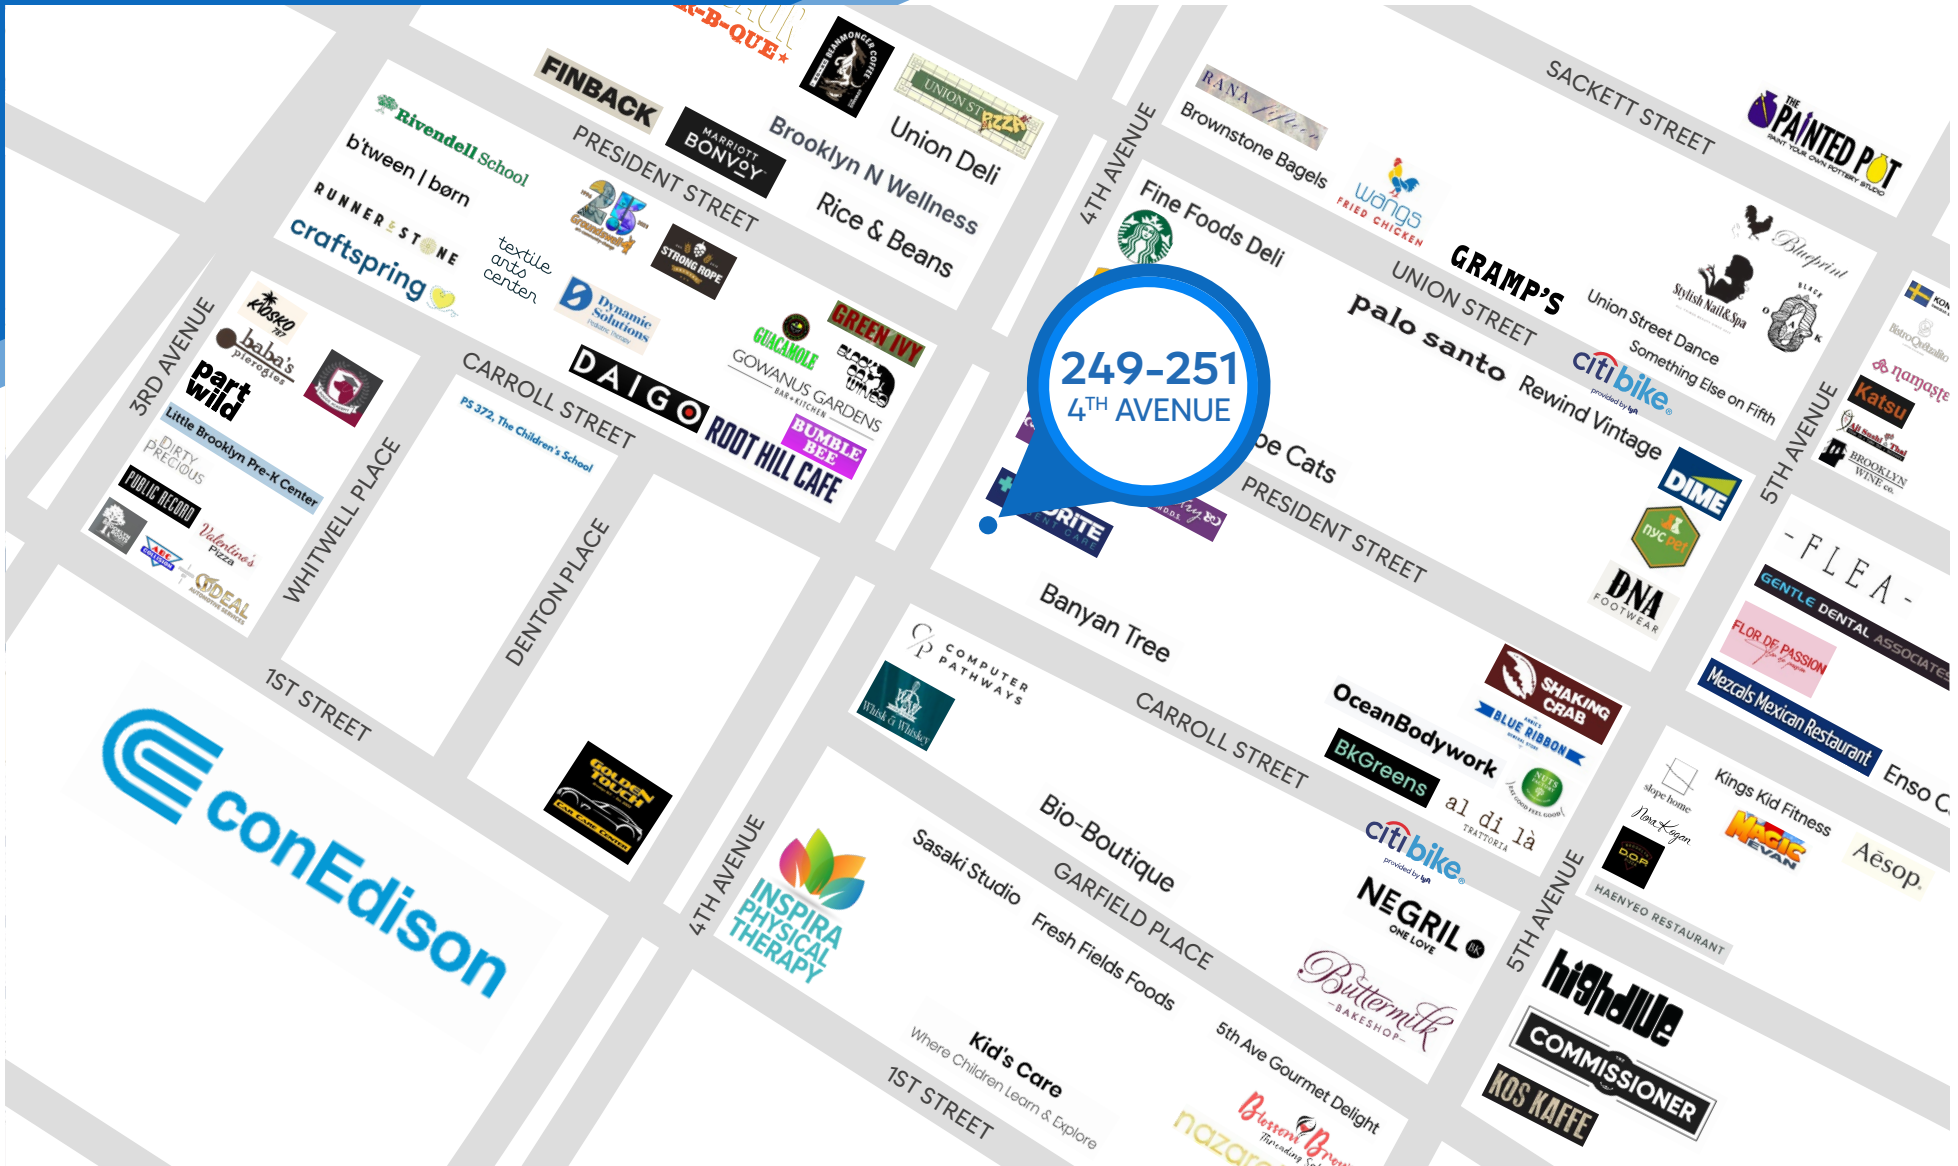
249-251
4TH AVENUE

SACKETT STREET
4TH AVENUE
5TH AVENUE
3RD AVENUE
PRESIDENT STREET
CARROLL STREET
UNION STREET
PRESIDENT STREET
CARROLL STREET
GARFIELD PLACE
1ST STREET
1ST STREET
WHITWELL PLACE
DENTON PLACE
4TH AVENUE
5TH AVENUE

-B-QUE
FINBACK
Union Deli
UNION ST PIZZA
MARRIOTT BONVOY
Brooklyn N Wellness
Rice & Beans
Rivendell School
b'tween | born
RUNNER & STONE
craftspring
textile arts center
STRONG ROPE
Dynamic Solutions
GREEN IVY
GUACAMOLE
GOWANUS GARDENS BAR + KITCHEN
DAIGO
BUMBLE BEE
ROOT HILL CAFE
KOSKO
baba's pierogies
part wild
Little Brooklyn Pre-K Center
DIRTY PRECIOUS
PUBLIC RECORD
Valentino's Pizza
IDEAL
PS 372, The Children's School
Brownstone Bagels
RANA
wangs FRIED CHICKEN
Fine Foods Deli
GRAMP'S
palo santo
Union Street Dance
Something Else on Fifth
citibike
Rewind Vintage
Blueprint
Stylish Nail & Spa
PAINTED POT PAINT YOUR OWN POTTERY STUDIO
Katsu
namaste
BROOKLYN WINE co.
Cats
RITE
DIME
nycPet
DNA FOOTWEAR
FLEA
GENTLE DENTAL ASSOCIATES
FLOR DE PASSION
Mezcals Mexican Restaurant
Enso C
Banyan Tree
COMPUTER PATHWAYS
Whisk & Whiskey
SHAKING CRAB
BLUE RIBBON
OceanBodywork
BkGreens
al di là TRATTORIA
citibike
Kings Kid Fitness
MAGIC EVAN
Aesop
slope home
Nora Kogan
HAENYEO RESTAURANT
Bio-Boutique
Sasaki Studio
Fresh Fields Foods
NEGRIL ONE LOVE
Buttermilk BAKESHOP
GOLDEN TOUCH
INSPIRA PHYSICAL THERAPY
conEdison
highdive
COMMISSIONER
KOS KAFFE
5th Ave Gourmet Delight
Kid's Care
Where Children Learn & Explore
nazaro